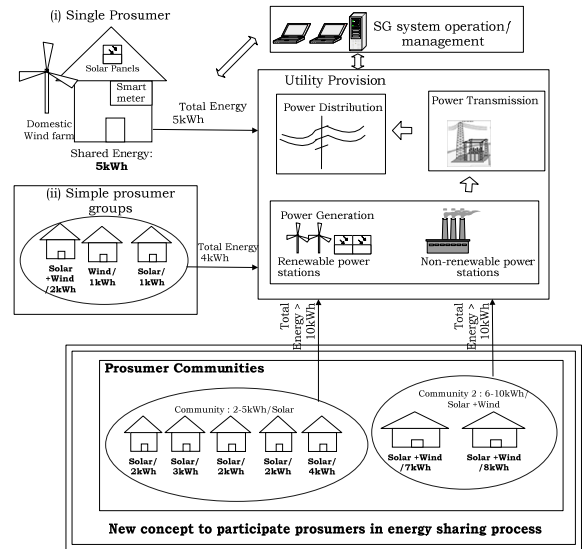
(i) Single Prosumer

Solar Panels

Smart meter

Domestic Wind farm

Shared Energy: 5kWh

Total Energy 5kWh

SG system operation/ management

Utility Provision

Power Distribution

Power Transmission

(ii) Simple prosumer groups

Solar +Wind /2kWh

Wind/ 1kWh

Solar/ 1kWh

Total Energy 4kWh

Power Generation

Renewable power stations

Non-renewable power stations

Total Energy > 10kWh

Total Energy > 10kWh

Prosumer Communities

Community : 2-5kWh/Solar

Solar/ 2kWh

Solar/ 3kWh

Solar/ 2kWh

Solar/ 2kWh

Solar/ 4kWh

Community 2 : 6-10kWh/ Solar +Wind

Solar +Wind /7kWh

Solar +Wind /8kWh

New concept to participate prosumers in energy sharing process